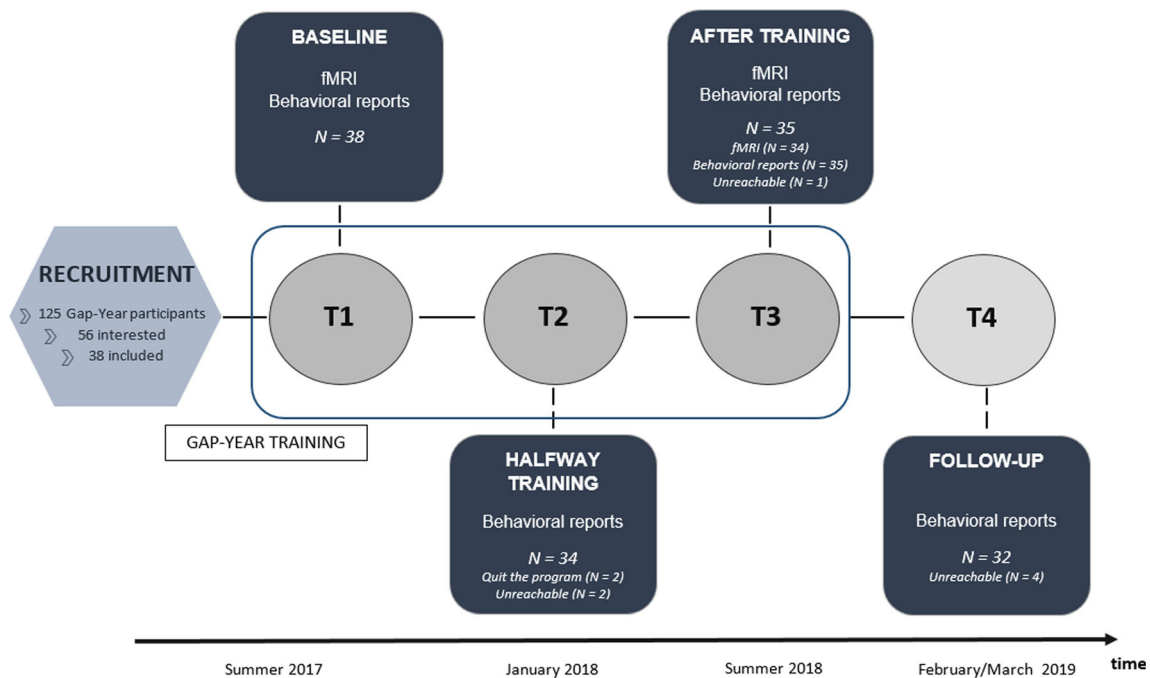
BASELINE

fMRI
Behavioral reports

N = 38

AFTER TRAINING

fMRI
Behavioral reports

N = 35
fMRI (N = 34)
Behavioral reports (N = 35)
Unreachable (N = 1)

RECRUITMENT
125 Gap-Year participants
56 interested
38 included

T1

T2

T3

T4

GAP-YEAR TRAINING

HALFWAY TRAINING

Behavioral reports

N = 34
Quit the program (N = 2)
Unreachable (N = 2)

FOLLOW-UP

Behavioral reports

N = 32
Unreachable (N = 4)

Summer 2017

January 2018

Summer 2018

February/March 2019

time